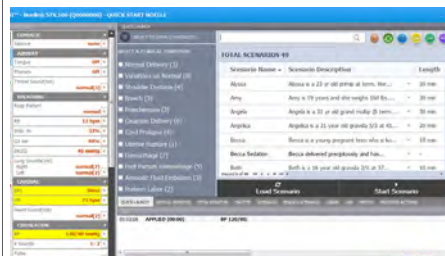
Noelle® S576.100 (2000000) - QUICK START NOELLE

TOTAL SCENARIOS 49

| Scenario Name | Scenario Description | Length |
|---|---|---|
| Alyssa | Alyssa is a 23 yr old primip at term. He... | 30 min |
| Amy | Amy is a 19 years and the weight 150 lbs... | 30 min |
| Angela | Angela is a 31 yr old grand multip @ term... | 30 min |
| Angelia | Angelica is a 31 year old gravida 3/3 at 40... | 30 min |
| Becca | Becca is a young pregnant teen who is have... | 15 min |
| Becca Sedation | Becca delivered precipitously and has... | 15 min |
| Beth | Beth is a 16 year old gravida 3/1 at 37... | 30 min |

Normal Delivery (3)
Variations on Normal (8)
Shoulder Dystocia (4)
Breech (3)
Preeclampsia (3)
Cesarean Delivery (4)
Cord Prolapse (4)
Uterine Rupture (1)
Hemorrhage (7)
Post Partum Hemorrhage (5)
Amniotic Fluid Embolism (3)
Preterm Labor (2)

Load Scenario
Start Scenario

APPLIED (00:00)
BP 120/80